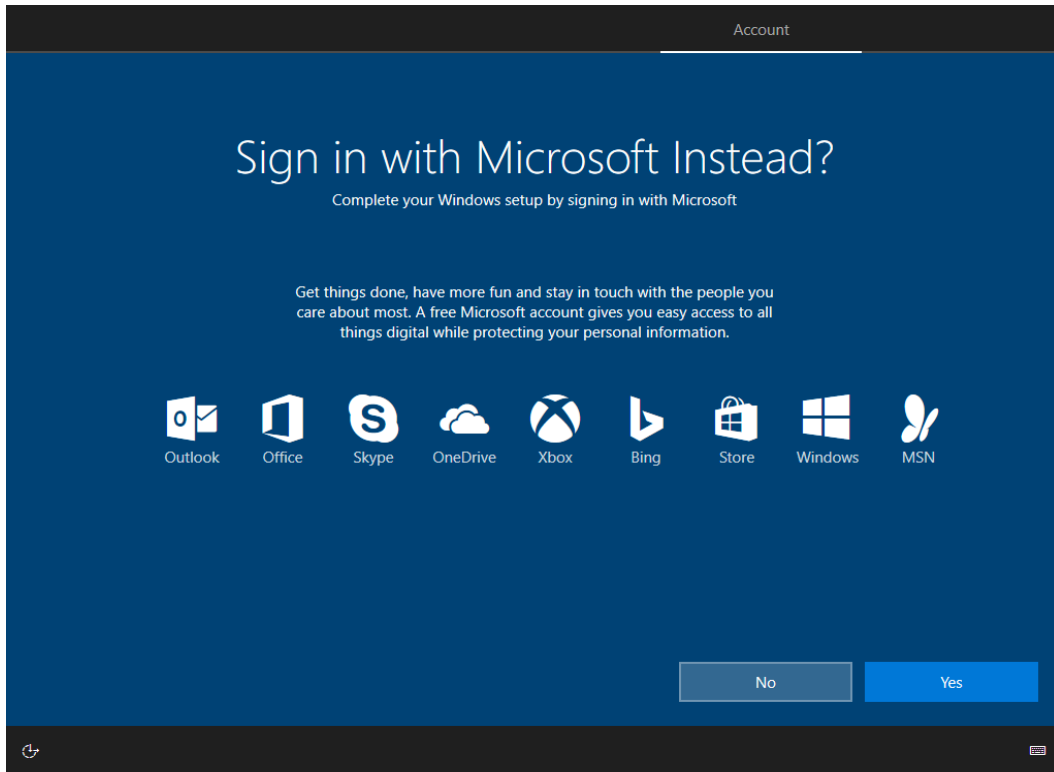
Account

Sign in with Microsoft Instead?

Complete your Windows setup by signing in with Microsoft

Get things done, have more fun and stay in touch with the people you care about most. A free Microsoft account gives you easy access to all things digital while protecting your personal information.

Outlook Office Skype OneDrive Xbox Bing Store Windows MSN

No

Yes